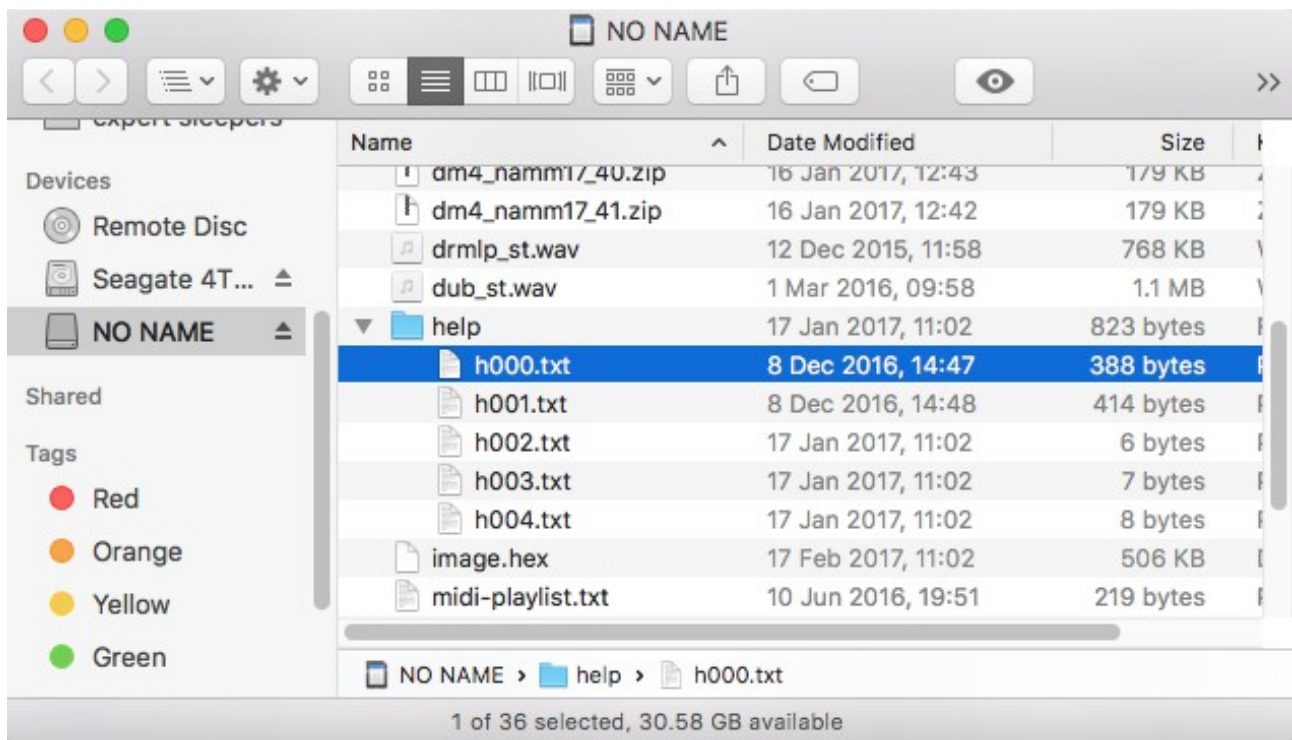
NO NAME

>>

expert sleepers

Devices

Remote Disc

Seagate 4T...

NO NAME

Shared

Tags

Red

Orange

Yellow

Green

| Name | Date Modified | Size |
|---|---|---|
| dm4_namm17_40.zip | 16 Jan 2017, 12:43 | 179 KB |
| dm4_namm17_41.zip | 16 Jan 2017, 12:42 | 179 KB |
| drmlp_st.wav | 12 Dec 2015, 11:58 | 768 KB |
| dub_st.wav | 1 Mar 2016, 09:58 | 1.1 MB |
| help | 17 Jan 2017, 11:02 | 823 bytes |
| h000.txt | 8 Dec 2016, 14:47 | 388 bytes |
| h001.txt | 8 Dec 2016, 14:48 | 414 bytes |
| h002.txt | 17 Jan 2017, 11:02 | 6 bytes |
| h003.txt | 17 Jan 2017, 11:02 | 7 bytes |
| h004.txt | 17 Jan 2017, 11:02 | 8 bytes |
| image.hex | 17 Feb 2017, 11:02 | 506 KB |
| midi-playlist.txt | 10 Jun 2016, 19:51 | 219 bytes |

NO NAME › help › h000.txt

1 of 36 selected, 30.58 GB available